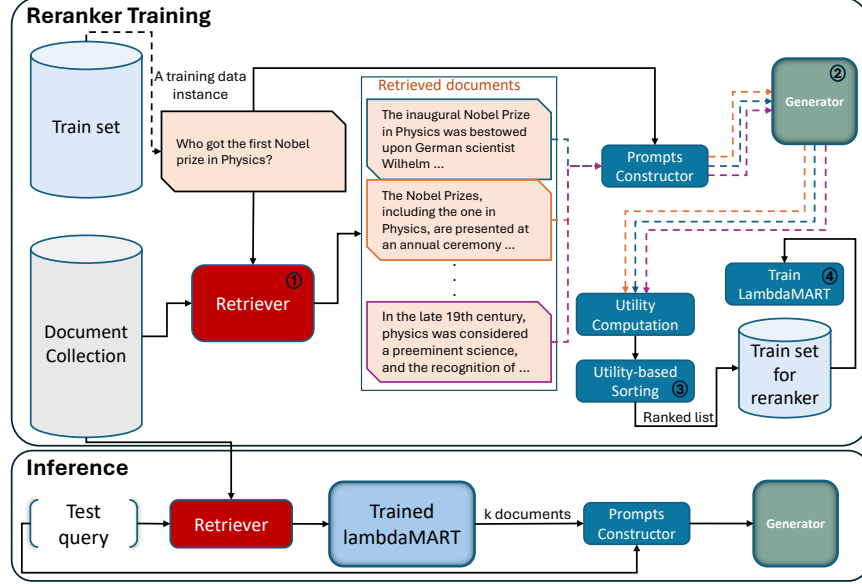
Reranker Training

Train set

A training data instance

Who got the first Nobel prize in Physics?

Document Collection

① Retriever

Retrieved documents

The inaugural Nobel Prize in Physics was bestowed upon German scientist Wilhelm ...

The Nobel Prizes, including the one in Physics, are presented at an annual ceremony ...

. . .

In the late 19th century, physics was considered a preeminent science, and the recognition of ...

Prompts Constructor

② Generator

Utility Computation

Utility-based Sorting ③

Ranked list

Train LambdaMART ④

Train set for reranker

Inference

Test query

Retriever

Trained lambdaMART

k documents

Prompts Constructor

Generator